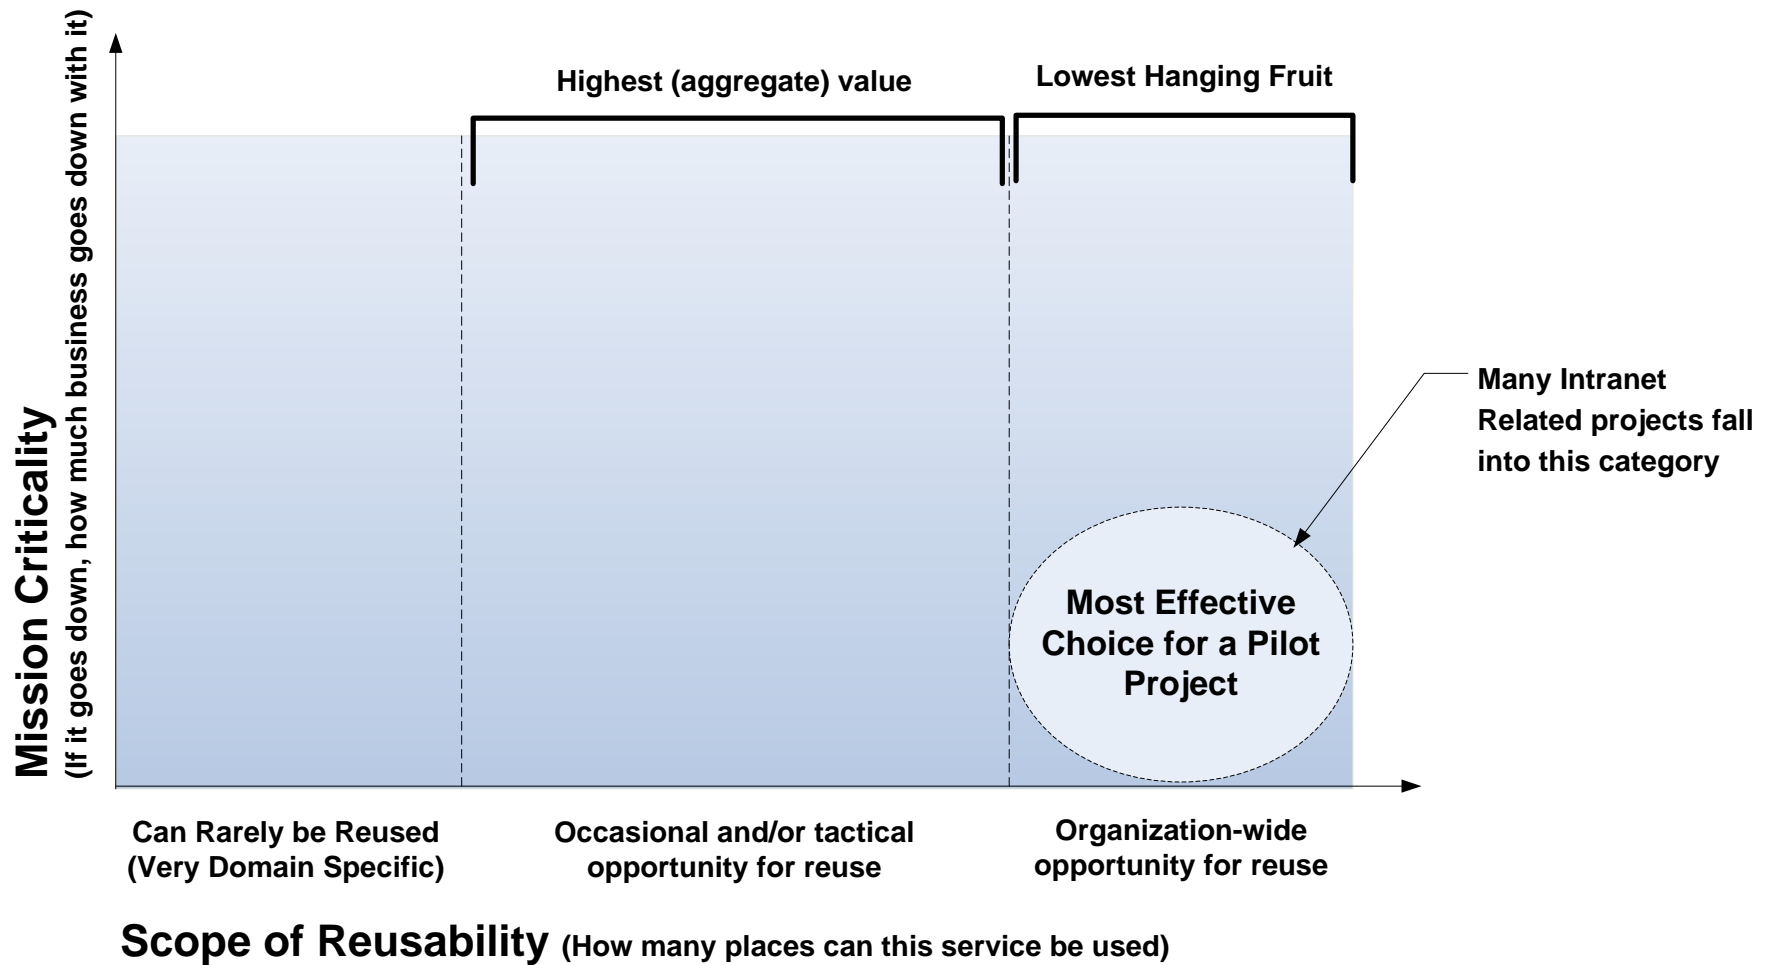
Mission Criticality
(If it goes down, how much business goes down with it)

Highest (aggregate) value

Lowest Hanging Fruit

Many Intranet Related projects fall into this category

Most Effective Choice for a Pilot Project

Can Rarely be Reused (Very Domain Specific)

Occasional and/or tactical opportunity for reuse

Organization-wide opportunity for reuse

Scope of Reusability (How many places can this service be used)